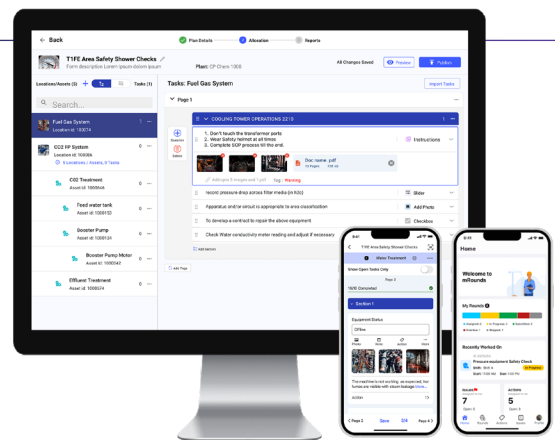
← Back

Plan Details — Allocation — Reports

T1FE Area Safety Shower Checks
Form description Lorem Ipsum dolor lorem ipsum

Plant: CP Chem 1009

All Changes Saved
Preview
Publish

Locations/Assets (5)
Tasks (3)

Search...

Fuel Gas System
Location id: 100074

CO2 FP System
Location id: 100086
8 Locations / Assets, 0 Tasks

CO2 Treatment
Asset id: 1000046

Feed water tank
Asset id: 1000122

Booster Pump
Asset id: 1000124

Booster Pump Motor
Asset id: 1000142

Effluent Treatment
Asset id: 1000024

Tasks: Fuel Gas System

Import Tasks

Page 1

COOLING TOWER OPERATIONS 2213

1. Don't touch the transformer parts
2. Wear Safety helmet at all times
3. Complete SOP process till the end.

Instructions

Doc_name .pdf

record pressure drop across filter media (in h2o)
Slider

Apparatus and/or circuit is appropriate to area classification
Add Photo

To develop a contract to repair the above equipment
Checkbox

Check Water conductivity meter reading and adjust if necessary
Date

Add Section

Add Page

T1FE Area Safety Shower Checks
Water Treatment
Show Open Tasks Only
Page 3
10/16 Completed
Section 1
Equipment Status
Offline
The machine is not working, as expected, too fumes are visible with steam leakage
Page 2
Save
Page 4

Home
Welcome to mRounds
My Rounds
Recently Worked On
Pressure equipment Safety Check
In Progress
7
5